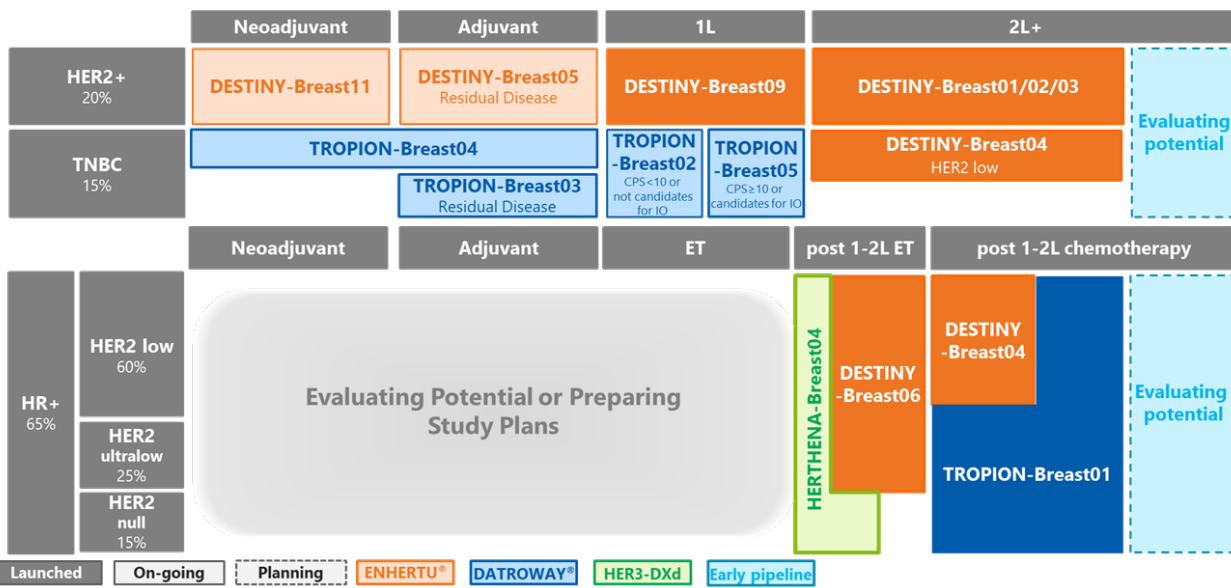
| | Neoadjuvant | Adjuvant | 1L | | 2L+ | |
|---|---|---|---|---|---|---|
| HER2+ 20% | DESTINY-Breast11 | DESTINY-Breast05 Residual Disease | DESTINY-Breast09 | | DESTINY-Breast01/02/03 | Evaluating potential |
| TNBC 15% | TROPION-Breast04 | TROPION-Breast04 / TROPION-Breast03 Residual Disease | TROPION-Breast02 CPS<10 or not candidates for IO | TROPION-Breast05 CPS≥10 or candidates for IO | DESTINY-Breast04 HER2 low | |

Neoadjuvant
Adjuvant
ET
post 1-2L ET
post 1-2L chemotherapy

HR+
65%

HER2 low
60%

HER2
ultralow
25%

HER2
null
15%

Evaluating Potential or Preparing Study Plans

HERTHENA-Breast04

DESTINY -Breast06

DESTINY -Breast04

TROPION-Breast01

Evaluating potential

Launched
On-going
Planning
ENHERTU®
DATROWAY®
HER3-DXd
Early pipeline